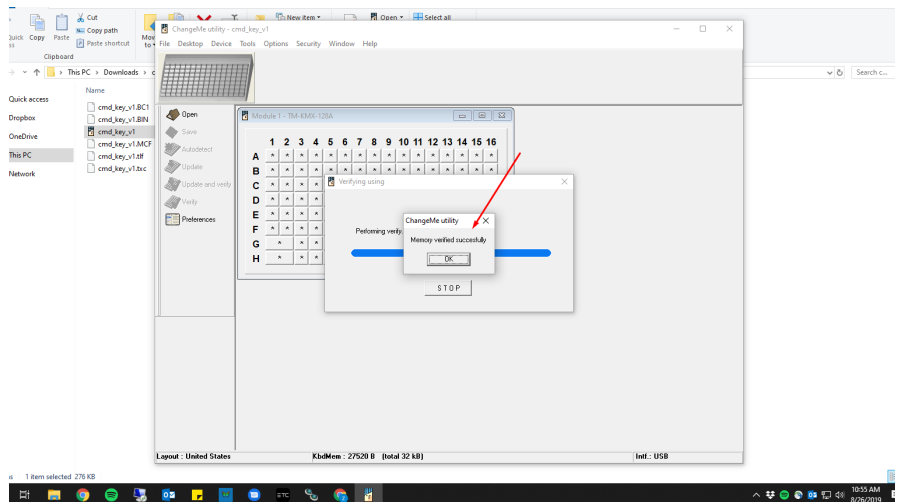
Quick access Copy Paste
Cut
Copy path
Paste shortcut
Clipboard
Mov to
New item
Open
Select all
This PC > Downloads
Search c...
Quick access
Dropbox
OneDrive
This PC
Network
Name
cmd_key_v1.BC1
cmd_key_v1.BIN
cmd_key_v1
cmd_key_v1.MCF
cmd_key_v1.tlf
cmd_key_v1.txc
1 item selected 276 KB

ChangeMe utility - cmd_key_v1
File Desktop Device Tools Options Security Window Help
Open
Save
Autodetect
Update
Update and verify
Verify
Preferences
Module 1 - TM-KMX-128A

| | 1 | 2 | 3 | 4 | 5 | 6 | 7 | 8 | 9 | 10 | 11 | 12 | 13 | 14 | 15 | 16 |
|---|---|---|---|---|---|---|---|---|---|---|---|---|---|---|---|---|
| A | * | * | * | * | * | * | * | * | * | * | * | * | * | * | * | * |
| B | * | * | * | * | * | * | * | * | * | * | * | * | * | * | * | * |
| C | * | * | * | * | | | | | | | | | | | | |
| D | * | * | * | * | | | | | | | | | | | | |
| E | * | * | * | * | | | | | | | | | | | | |
| F | * | * | * | * | | | | | | | | | | | | |
| G | * | | * | * | | | | | | | | | | | | |
| H | * | | * | * | | | | | | | | | | | | |

Verifying using
Performing verify
STOP
ChangeMe utility
Memory verified succesfully
OK
Layout : United States
KbdMem : 27520 B (total 32 kB)
Intf.: USB
10:55 AM
8/26/2019